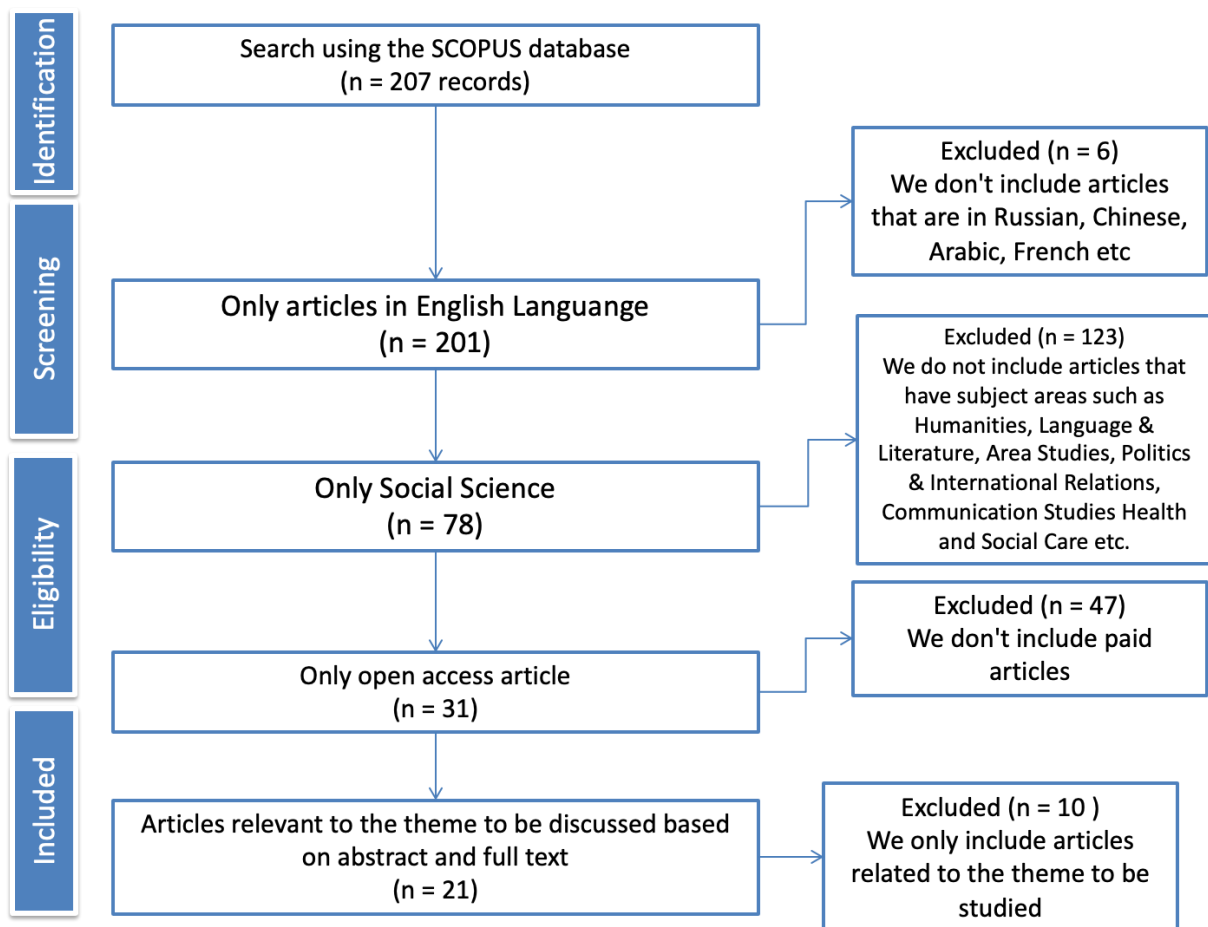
Identification

Search using the SCOPUS database
(n = 207 records)

Excluded (n = 6)
We don't include articles that are in Russian, Chinese, Arabic, French etc

Screening

Only articles in English Languange
(n = 201)

Excluded (n = 123)
We do not include articles that have subject areas such as Humanities, Language & Literature, Area Studies, Politics & International Relations, Communication Studies Health and Social Care etc.

Eligibility

Only Social Science
(n = 78)

Excluded (n = 47)
We don't include paid articles

Only open access article
(n = 31)

Included

Articles relevant to the theme to be discussed based on abstract and full text
(n = 21)

Excluded (n = 10 )
We only include articles related to the theme to be studied